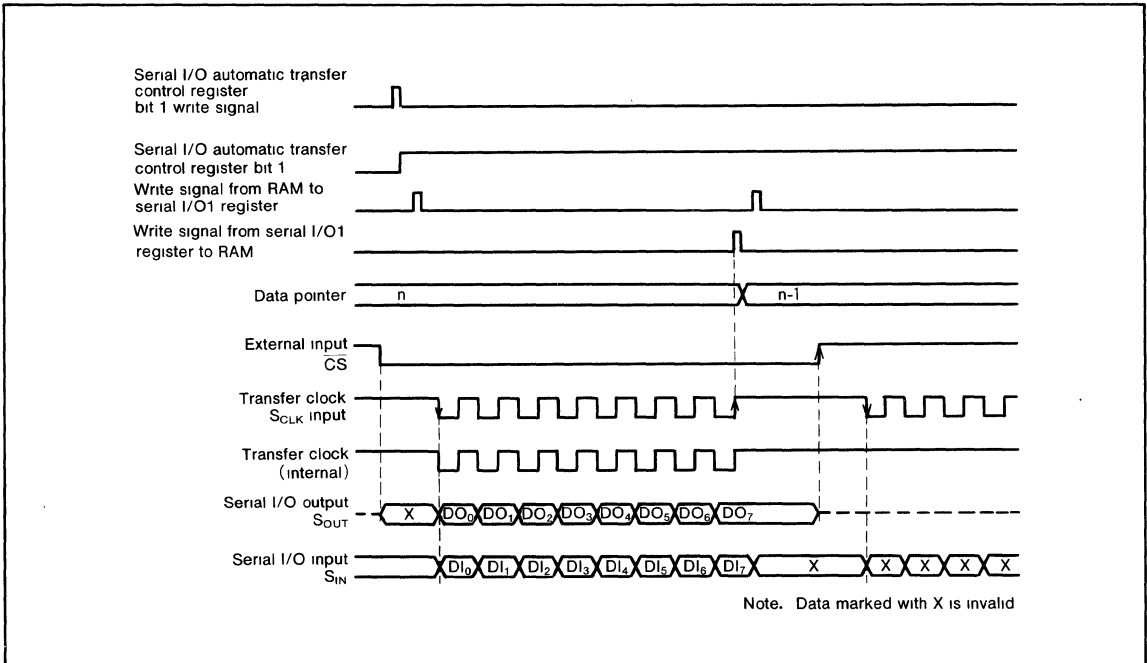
Serial I/O automatic transfer control register bit 1 write signal

Serial I/O automatic transfer control register bit 1

Write signal from RAM to serial I/O1 register

Write signal from serial I/O1 register to RAM

Data pointer
n
n-1

External input
$\overline{CS}$

Transfer clock
$S_{CLK}$ input

Transfer clock
(internal)

Serial I/O output
$S_{OUT}$
X
$DO_0$ $DO_1$ $DO_2$ $DO_3$ $DO_4$ $DO_5$ $DO_6$ $DO_7$

Serial I/O input
$S_{IN}$
$DI_0$ $DI_1$ $DI_2$ $DI_3$ $DI_4$ $DI_5$ $DI_6$ $DI_7$ X X X X X

Note. Data marked with X is invalid